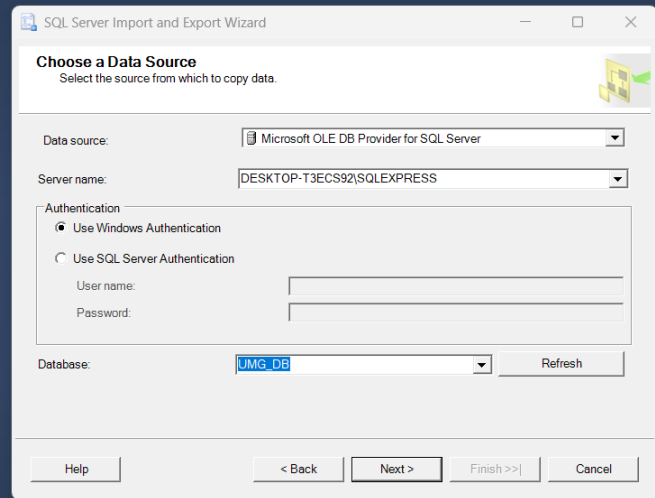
SQL Server Import and Export Wizard

Choose a Data Source
Select the source from which to copy data.

Data source: Microsoft OLE DB Provider for SQL Server

Server name: DESKTOP-T3ECS92\SQLEXPRESS

Authentication
Use Windows Authentication
Use SQL Server Authentication
User name:
Password:

Database: UMG_DB
Refresh

Help
< Back
Next >
Finish >>|
Cancel